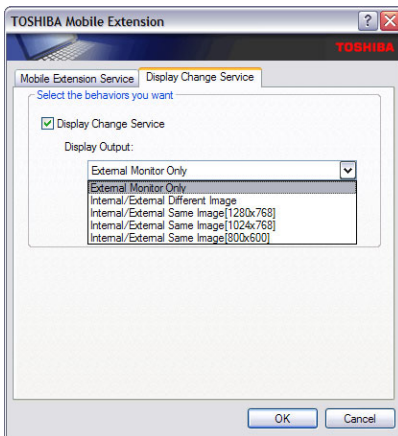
TOSHIBA Mobile Extension

TOSHIBA

Mobile Extension Service

Display Change Service

Select the behaviors you want

Display Change Service

Display Output:

External Monitor Only

External Monitor Only
Internal/External Different Image
Internal/External Same Image[1280x768]
Internal/External Same Image[1024x768]
Internal/External Same Image[800x600]

OK

Cancel